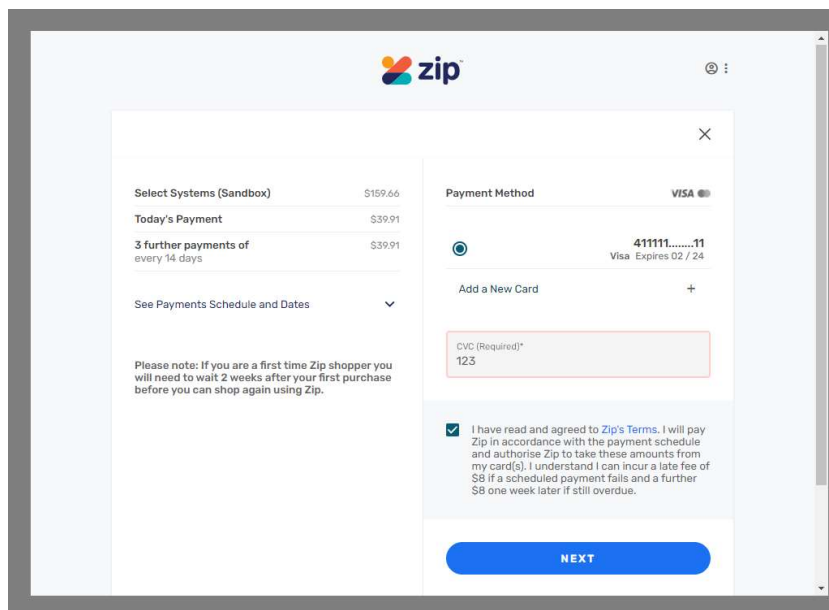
zip

×

| Select Systems (Sandbox) | $159.66 |
|---|---|
| Today's Payment | $39.91 |
| 3 further payments of every 14 days | $39.91 |

See Payments Schedule and Dates

Please note: If you are a first time Zip shopper you will need to wait 2 weeks after your first purchase before you can shop again using Zip.

Payment Method VISA

411111........11
Visa Expires 02 / 24

Add a New Card +

CVC (Required)*
123

I have read and agreed to Zip's Terms. I will pay Zip in accordance with the payment schedule and authorise Zip to take these amounts from my card(s). I understand I can incur a late fee of $8 if a scheduled payment fails and a further $8 one week later if still overdue.

NEXT